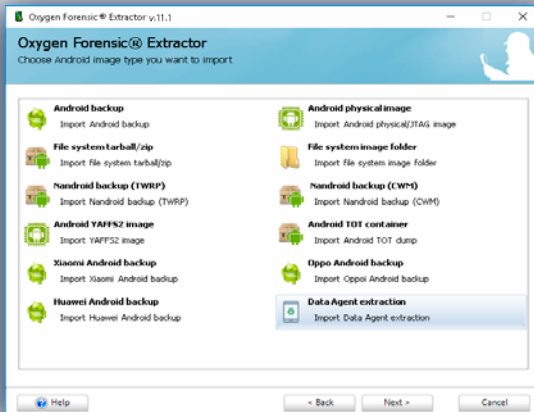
Oxygen Forensic® Extractor v.11.1

Oxygen Forensic® Extractor
Choose Android image type you want to import

Android backup
Import Android backup

Android physical image
Import Android physical/JTAG image

File system tarball/zip
Import file system tarball/zip

File system image folder
Import file system image folder

Nandroid backup (TWRP)
Import Nandroid backup (TWRP)

Nandroid backup (CWM)
Import Nandroid backup (CWM)

Android YAFFS2 image
Import YAFFS2 image

Android TOT container
Import Android TOT dump

Xiaomi Android backup
Import Xiaomi Android backup

Oppo Android backup
Import Oppoi Android backup

Huawei Android backup
Import Huawei Android backup

Data Agent extraction
Import Data Agent extraction

Help

< Back

Next >

Cancel